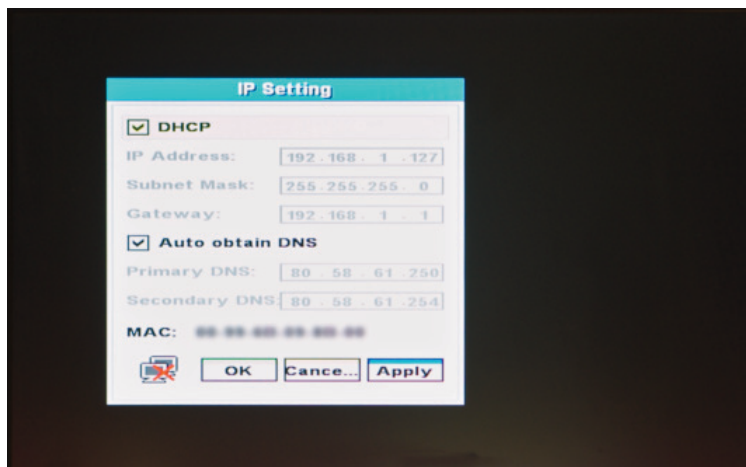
IP Setting

DHCP

IP Address: 192 . 168 . 1 . 127

Subnet Mask: 255 . 255 . 255 . 0

Gateway: 192 . 168 . 1 . 1

Auto obtain DNS

Primary DNS: 80 . 58 . 61 . 250

Secondary DNS: 80 . 58 . 61 . 254

MAC: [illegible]

OK Cance... Apply